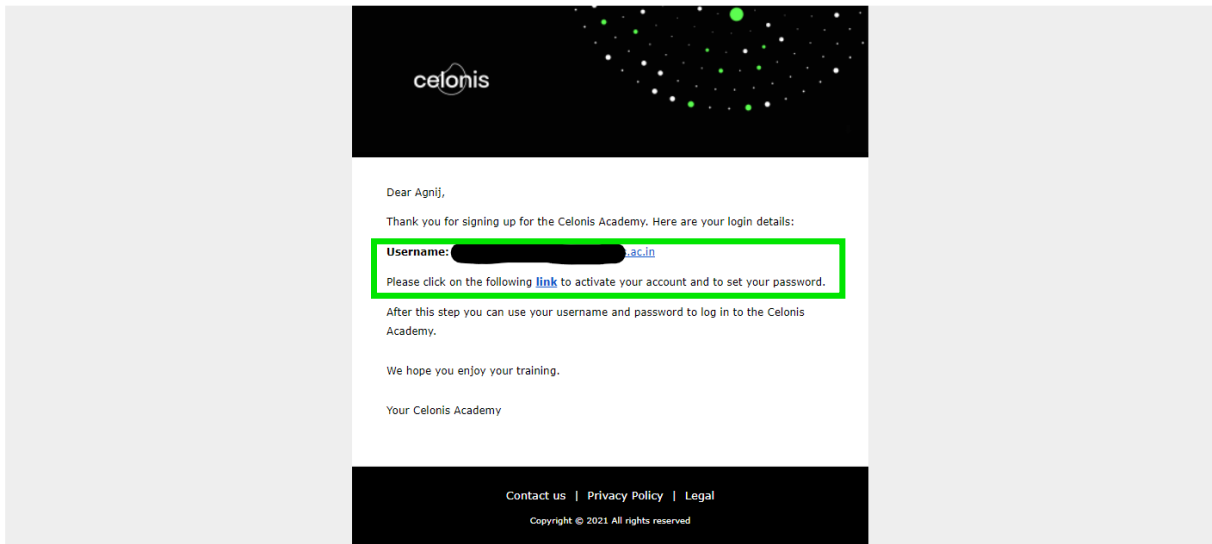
celonis

Dear Agnij,

Thank you for signing up for the Celonis Academy. Here are your login details:

**Username:** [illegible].ac.in

Please click on the following **link** to activate your account and to set your password.

After this step you can use your username and password to log in to the Celonis Academy.

We hope you enjoy your training.

Your Celonis Academy

Contact us | Privacy Policy | Legal

Copyright © 2021 All rights reserved